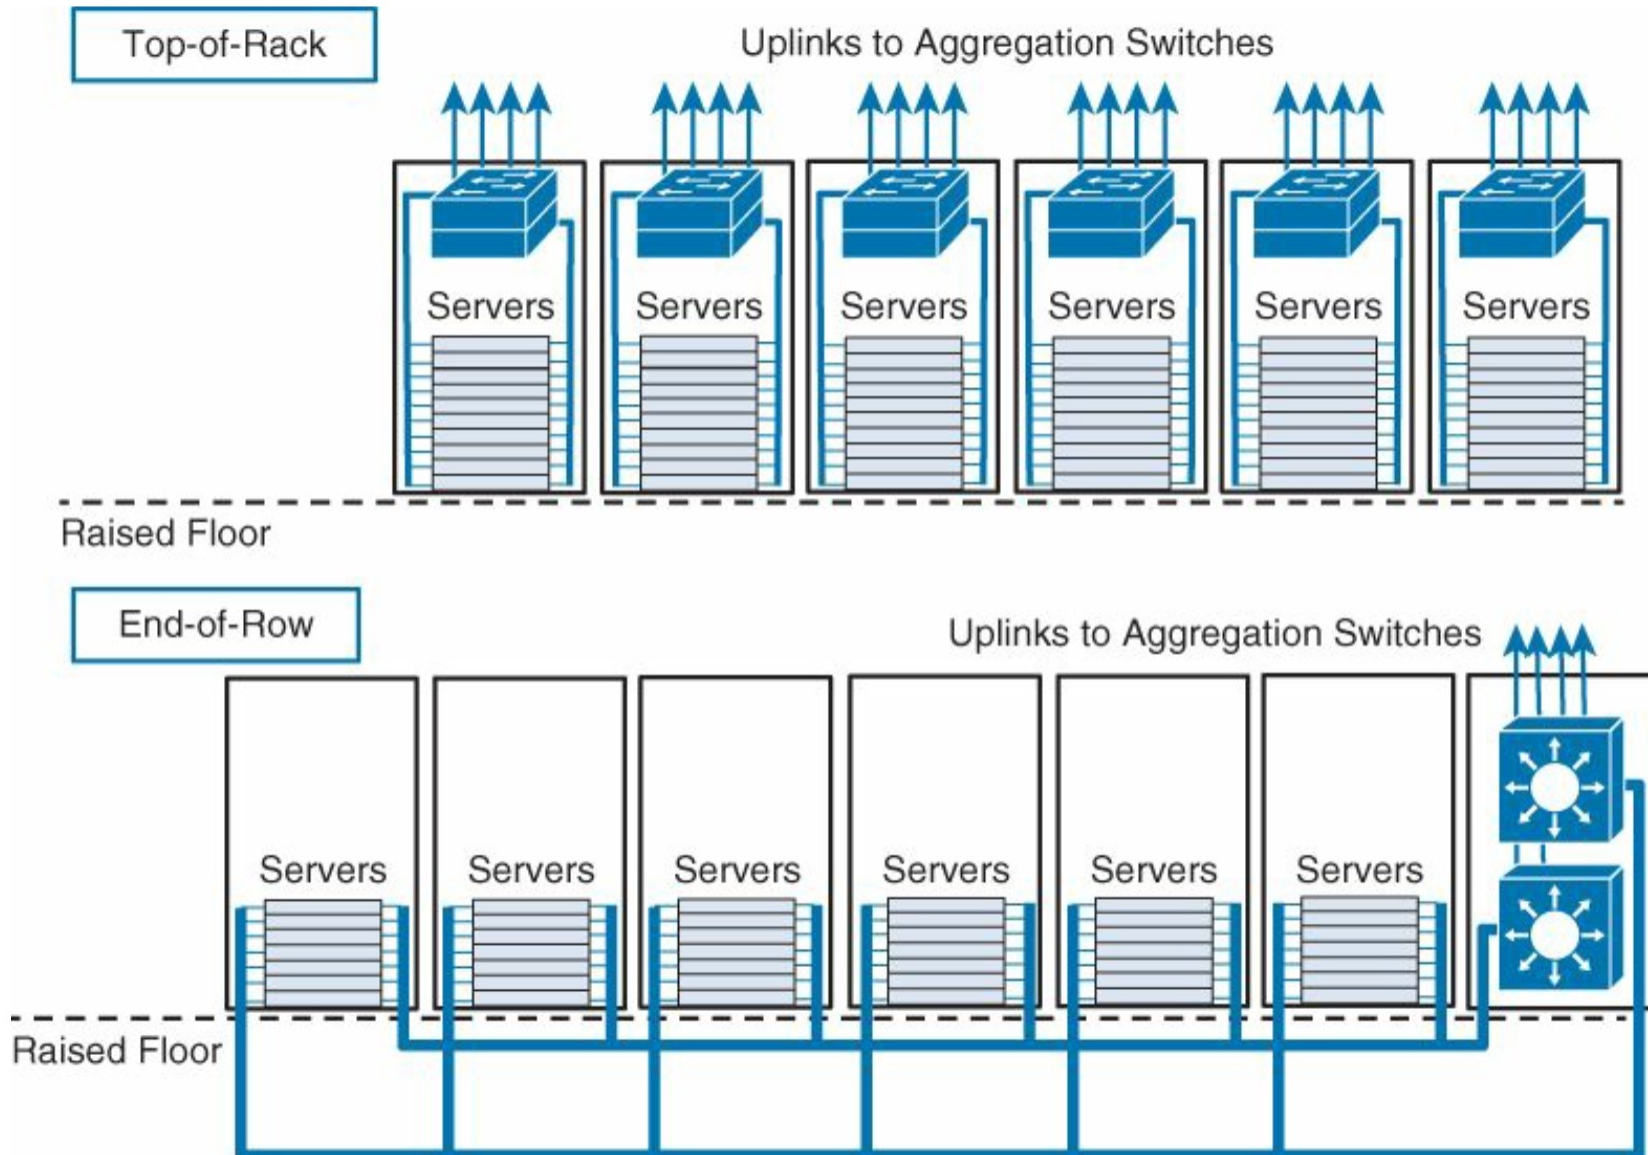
Top-of-Rack

Uplinks to Aggregation Switches

Servers Servers Servers Servers Servers Servers

Raised Floor

End-of-Row

Uplinks to Aggregation Switches

Servers Servers Servers Servers Servers Servers

Raised Floor